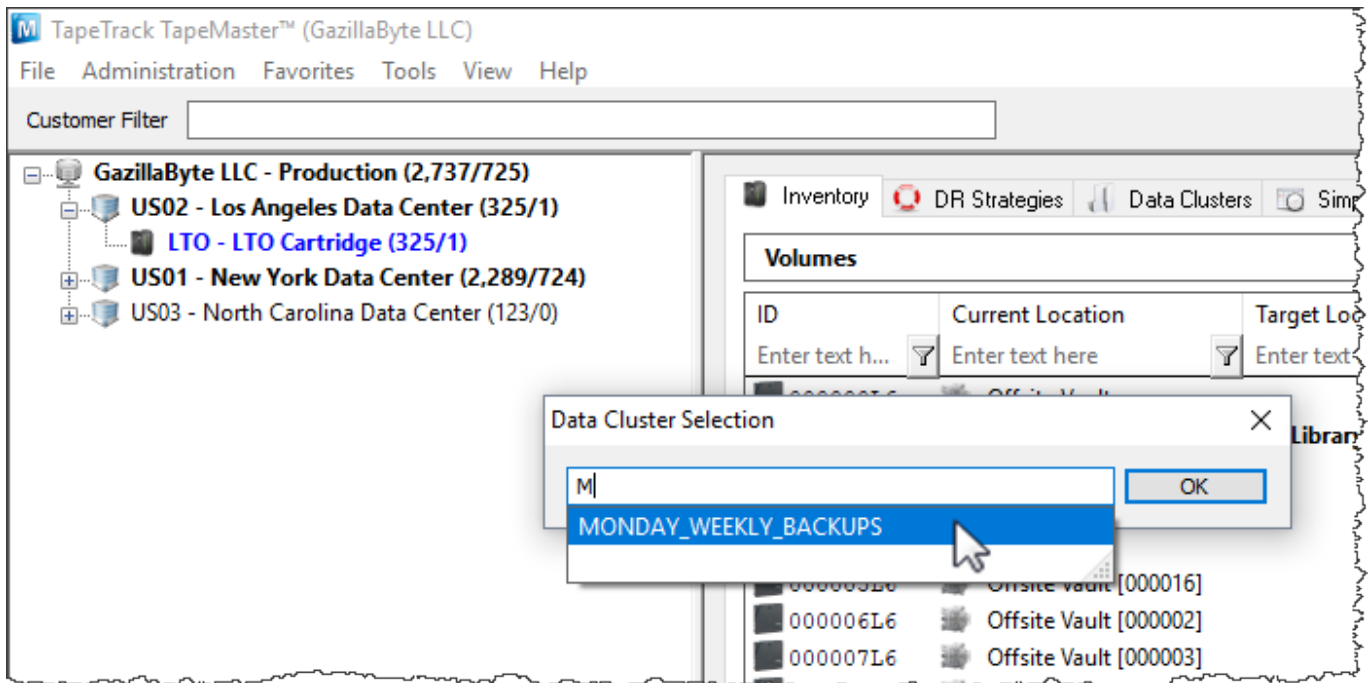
TapeTrack TapeMaster™ (GazillaByte LLC)

File Administration Favorites Tools View Help

Customer Filter

GazillaByte LLC - Production (2,737/725)
US02 - Los Angeles Data Center (325/1)
LTO - LTO Cartridge (325/1)
US01 - New York Data Center (2,289/724)
US03 - North Carolina Data Center (123/0)

Inventory DR Strategies Data Clusters Sim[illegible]

Volumes

| ID | Current Location | Target Lo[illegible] |
|---|---|---|
| Enter text h... | Enter text here | Enter text |
| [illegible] | Offsite Vault | |
| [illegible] | Offsite Vault [000016] | |
| 000006L6 | Offsite Vault [000002] | |
| 000007L6 | Offsite Vault [000003] | |

Librar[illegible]

Data Cluster Selection

M

OK

MONDAY_WEEKLY_BACKUPS